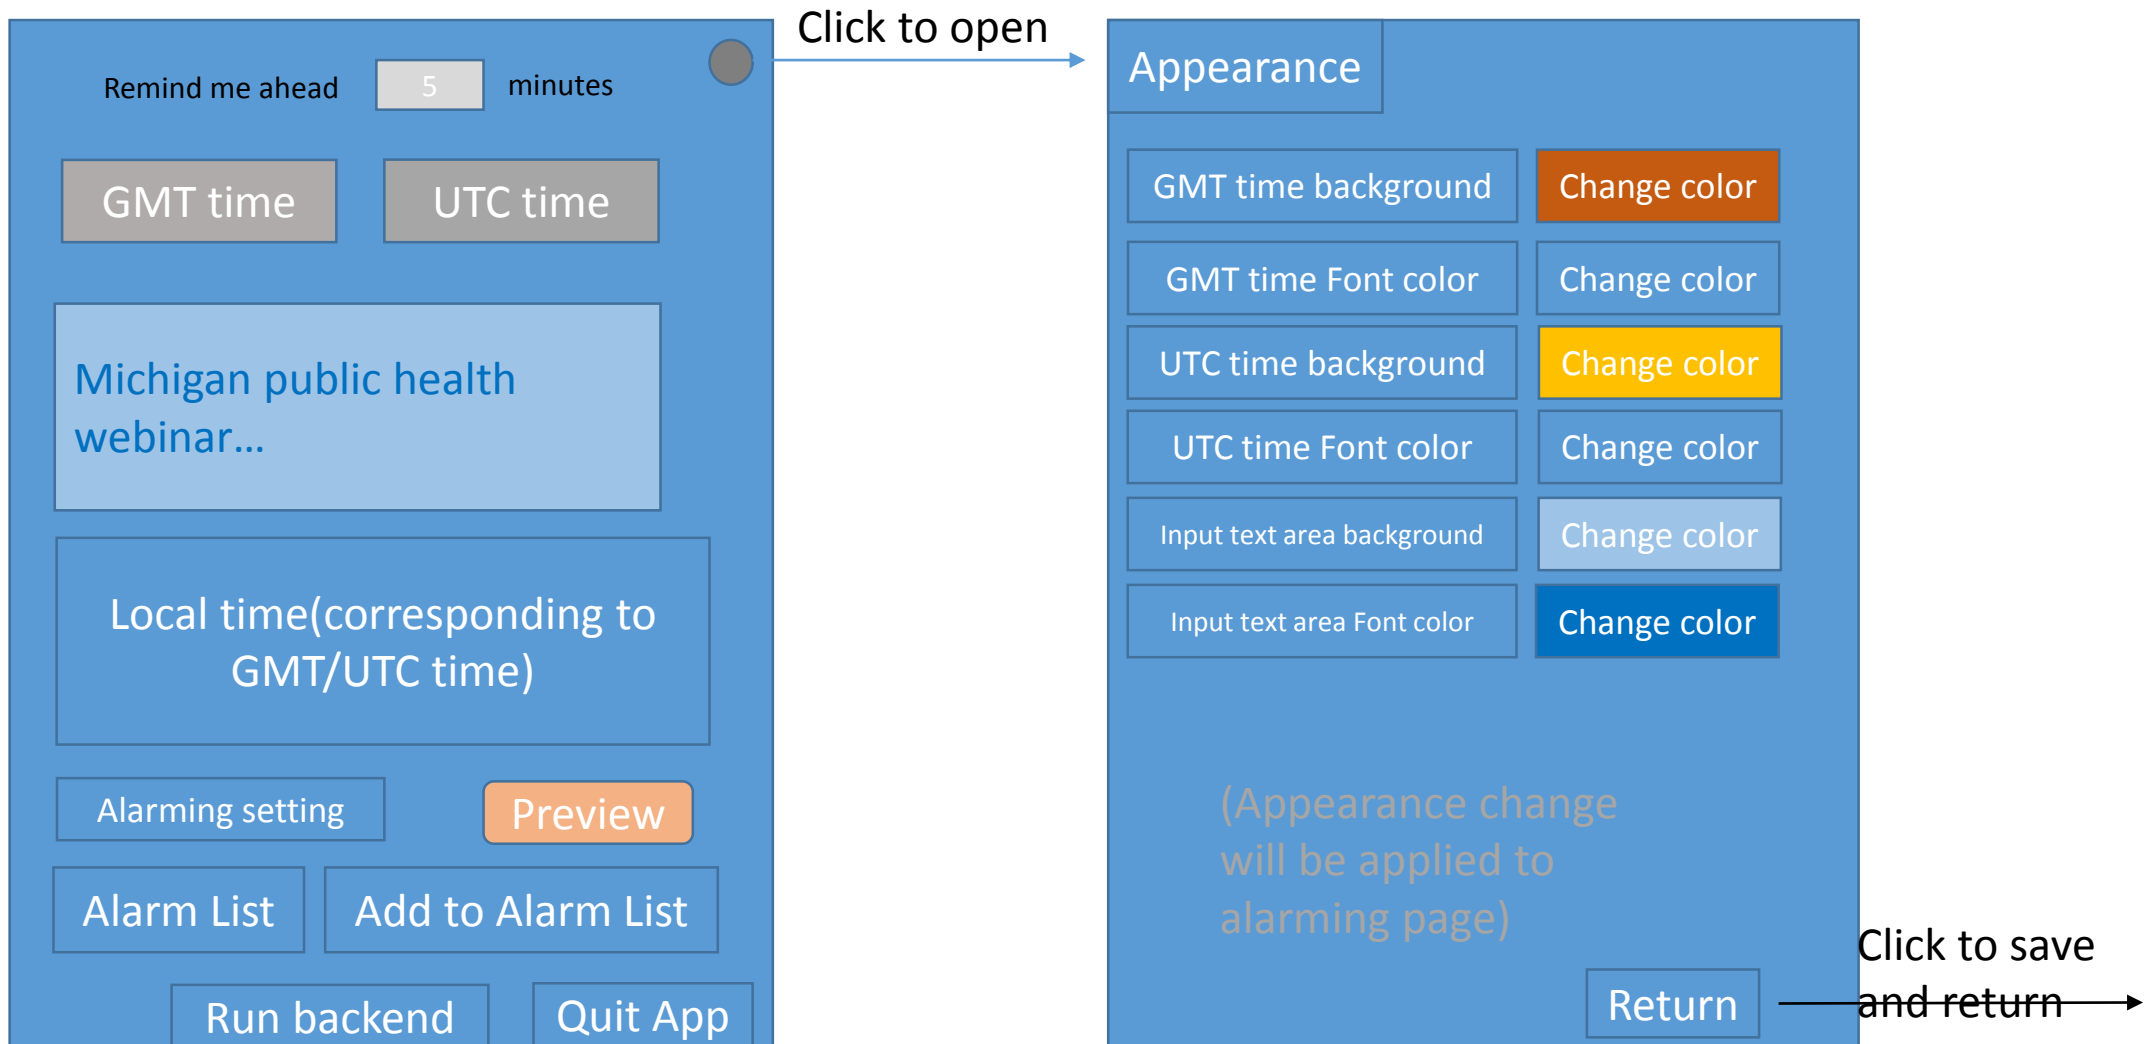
Remind me ahead 5 minutes

GMT time

UTC time

Michigan public health webinar…

Local time(corresponding to GMT/UTC time)

Alarming setting

Preview

Alarm List

Add to Alarm List

Run backend

Quit App

Click to open

Appearance

GMT time background

Change color

GMT time Font color

Change color

UTC time background

Change color

UTC time Font color

Change color

Input text area background

Change color

Input text area Font color

Change color

(Appearance change will be applied to alarming page)

Return

Click to save and return